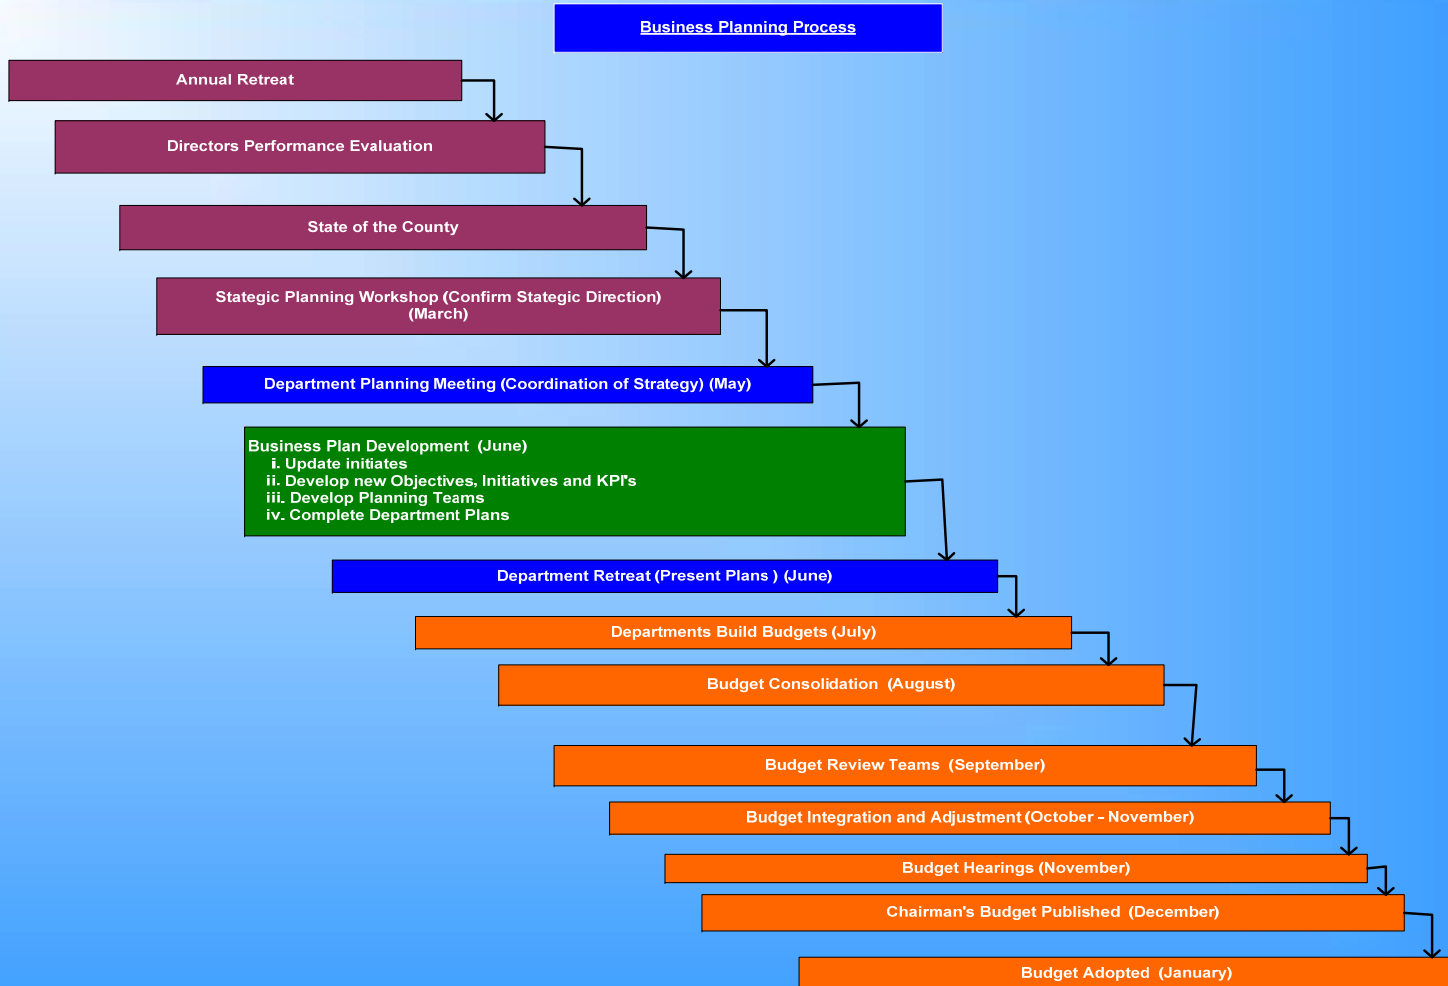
Business Planning Process

Annual Retreat

Directors Performance Evaluation

State of the County

Stategic Planning Workshop (Confirm Stategic Direction) (March)

Department Planning Meeting (Coordination of Strategy) (May)

Business Plan Development (June)
i. Update initiates
ii. Develop new Objectives, Initiatives and KPI's
iii. Develop Planning Teams
iv. Complete Department Plans

Department Retreat (Present Plans ) (June)

Departments Build Budgets (July)

Budget Consolidation (August)

Budget Review Teams (September)

Budget Integration and Adjustment (October – November)

Budget Hearings (November)

Chairman's Budget Published (December)

Budget Adopted (January)